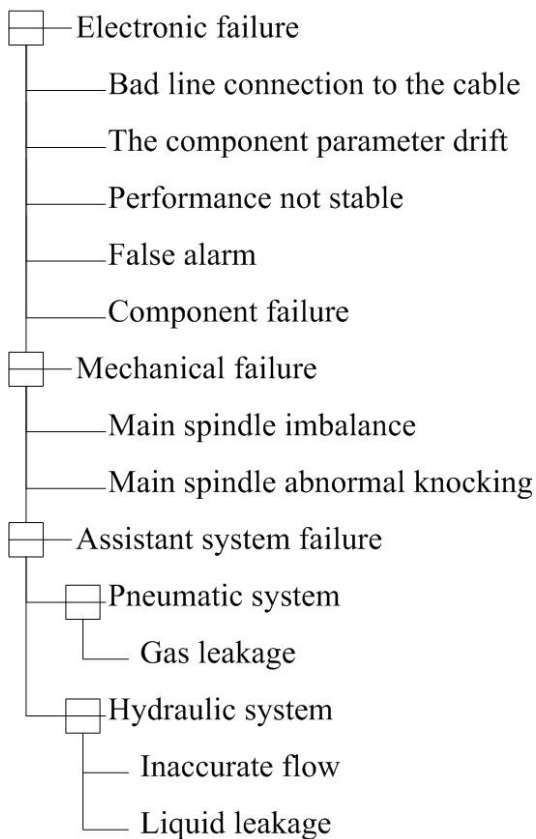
Electronic failure
Bad line connection to the cable
The component parameter drift
Performance not stable
False alarm
Component failure
Mechanical failure
Main spindle imbalance
Main spindle abnormal knocking
Assistant system failure
Pneumatic system
Gas leakage
Hydraulic system
Inaccurate flow
Liquid leakage